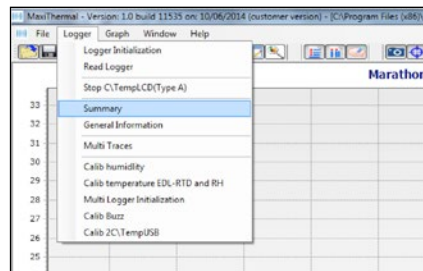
MaxiThermal - Version: 1.0 build 11535 on: 10/06/2014 (customer version) - [C:\Program Files (x86)

File Logger Graph Window Help

Logger Initialization
Read Logger
Stop C\TempLCD(Type A)
Summary
General Information
Multi Traces
Calib humidity
Calib temperature EDL-RTD and RH
Multi Logger Initialization
Calib Buzz
Calib 2C\TempUSB

Marathon

33
32
31
30
29
28
27
26
25